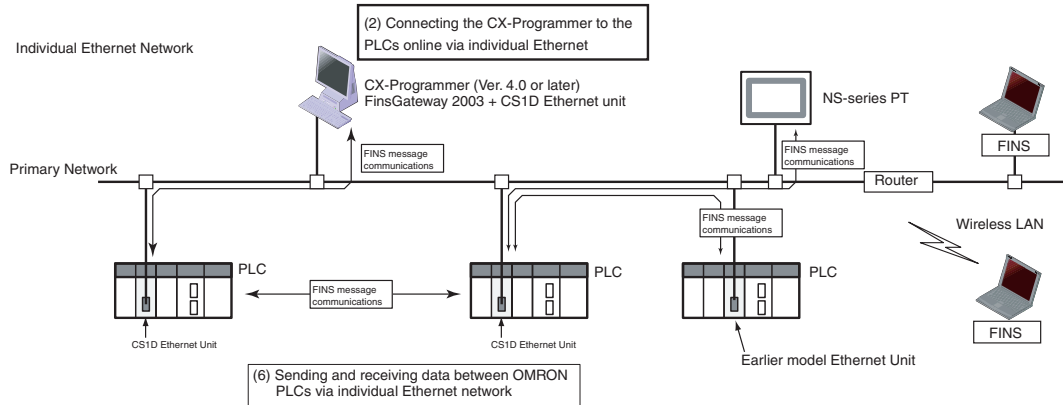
(2) Connecting the CX-Programmer to the PLCs online via individual Ethernet

Individual Ethernet Network

CX-Programmer (Ver. 4.0 or later)
FinsGateway 2003 + CS1D Ethernet unit

NS-series PT

FINS

Primary Network

FINS message communications

FINS message communications

Router

FINS message communications

Wireless LAN

PLC

PLC

PLC

FINS message communications

FINS

CS1D Ethernet Unit

CS1D Ethernet Unit

Earlier model Ethernet Unit

(6) Sending and receiving data between OMRON PLCs via individual Ethernet network